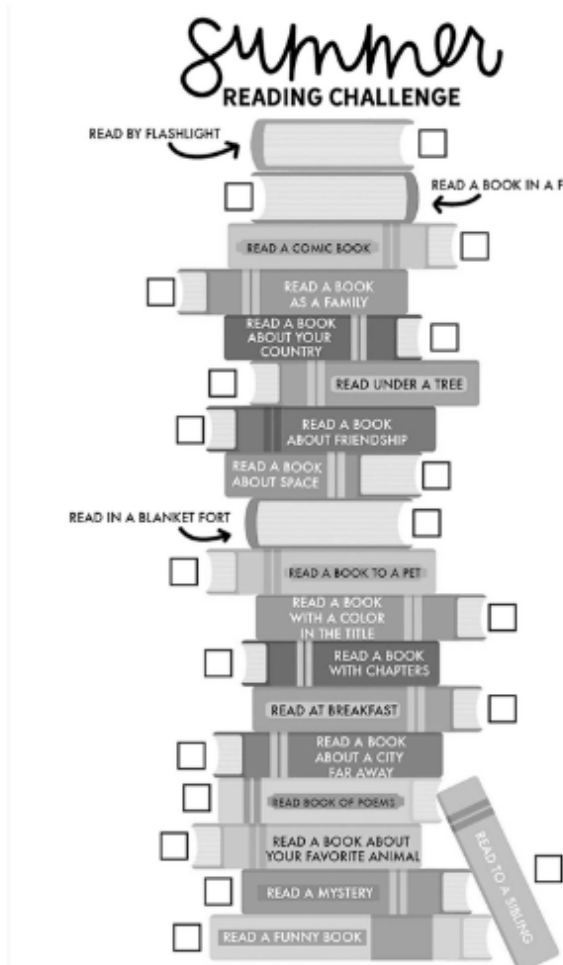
Summer
READING CHALLENGE

READ BY FLASHLIGHT

READ A BOOK IN A F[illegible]

READ A COMIC BOOK

READ A BOOK AS A FAMILY

READ A BOOK ABOUT YOUR COUNTRY

READ UNDER A TREE

READ A BOOK ABOUT FRIENDSHIP

READ A BOOK ABOUT SPACE

READ IN A BLANKET FORT

READ A BOOK TO A PET

READ A BOOK WITH A COLOR IN THE TITLE

READ A BOOK WITH CHAPTERS

READ AT BREAKFAST

READ A BOOK ABOUT A CITY FAR AWAY

READ BOOK OF POEMS

READ A BOOK ABOUT YOUR FAVORITE ANIMAL

READ A MYSTERY

READ A FUNNY BOOK

READ TO A SIBLING